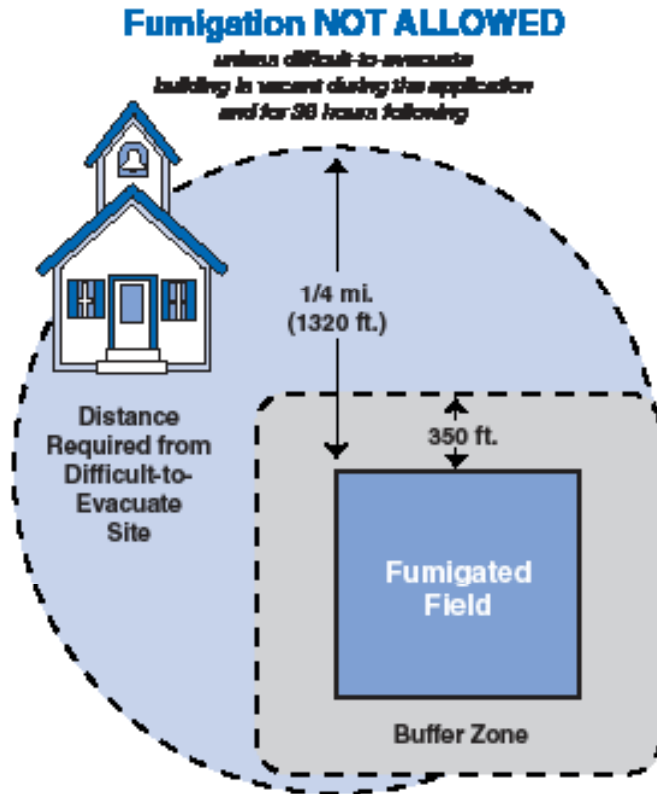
Fumigation NOT ALLOWED

unless difficult-to-evacuate building is vacant during the application and for 36 hours following

1/4 mi. (1320 ft.)

Distance Required from Difficult-to-Evacuate Site

350 ft.

Fumigated Field

Buffer Zone